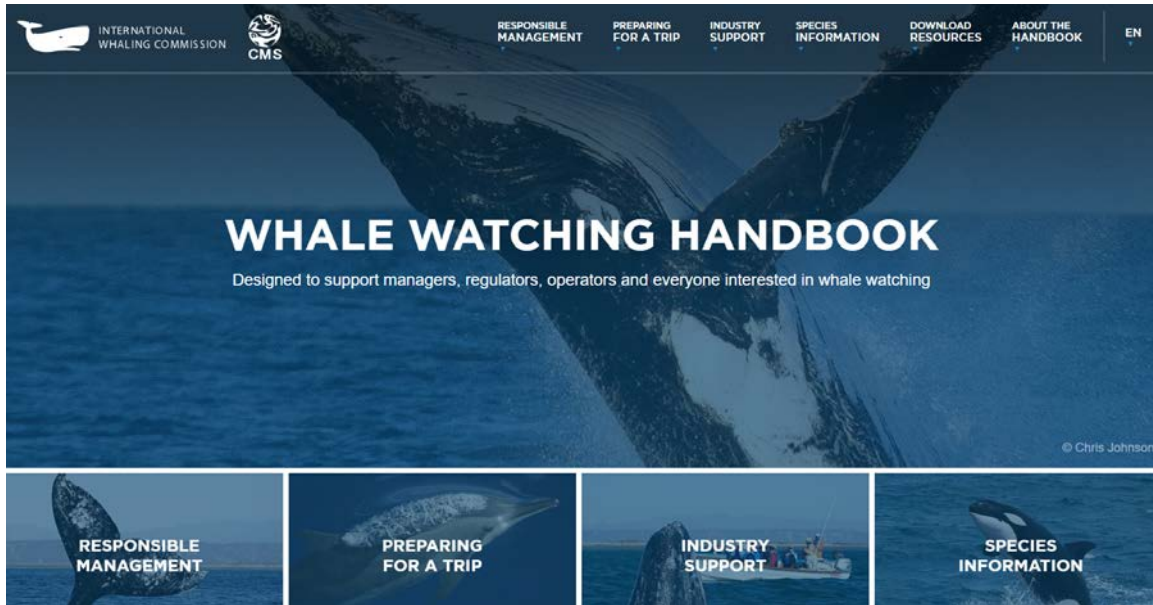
INTERNATIONAL WHALING COMMISSION

CMS

RESPONSIBLE MANAGEMENT

PREPARING FOR A TRIP

INDUSTRY SUPPORT

SPECIES INFORMATION

DOWNLOAD RESOURCES

ABOUT THE HANDBOOK

EN

WHALE WATCHING HANDBOOK

Designed to support managers, regulators, operators and everyone interested in whale watching

© Chris Johnson

RESPONSIBLE MANAGEMENT

PREPARING FOR A TRIP

INDUSTRY SUPPORT

SPECIES INFORMATION